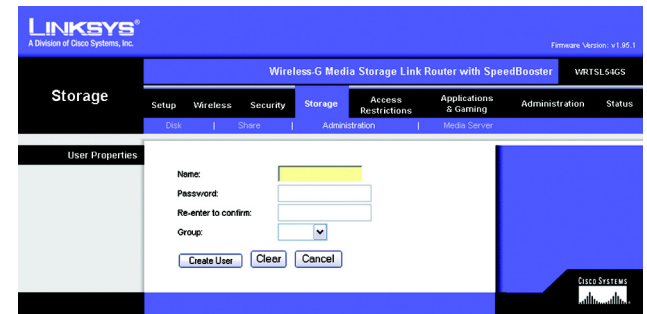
LINKSYS®
A Division of Cisco Systems, Inc.

Firmware Version: v1.95.1

Wireless-G Media Storage Link Router with SpeedBooster WRTSL54GS

Storage

Setup | Wireless | Security | Storage | Access Restrictions | Applications & Gaming | Administration | Status

Disk | Share | Administration | Media Server

User Properties

Name:
Password:
Re-enter to confirm:
Group:

Create User | Clear | Cancel

CISCO SYSTEMS